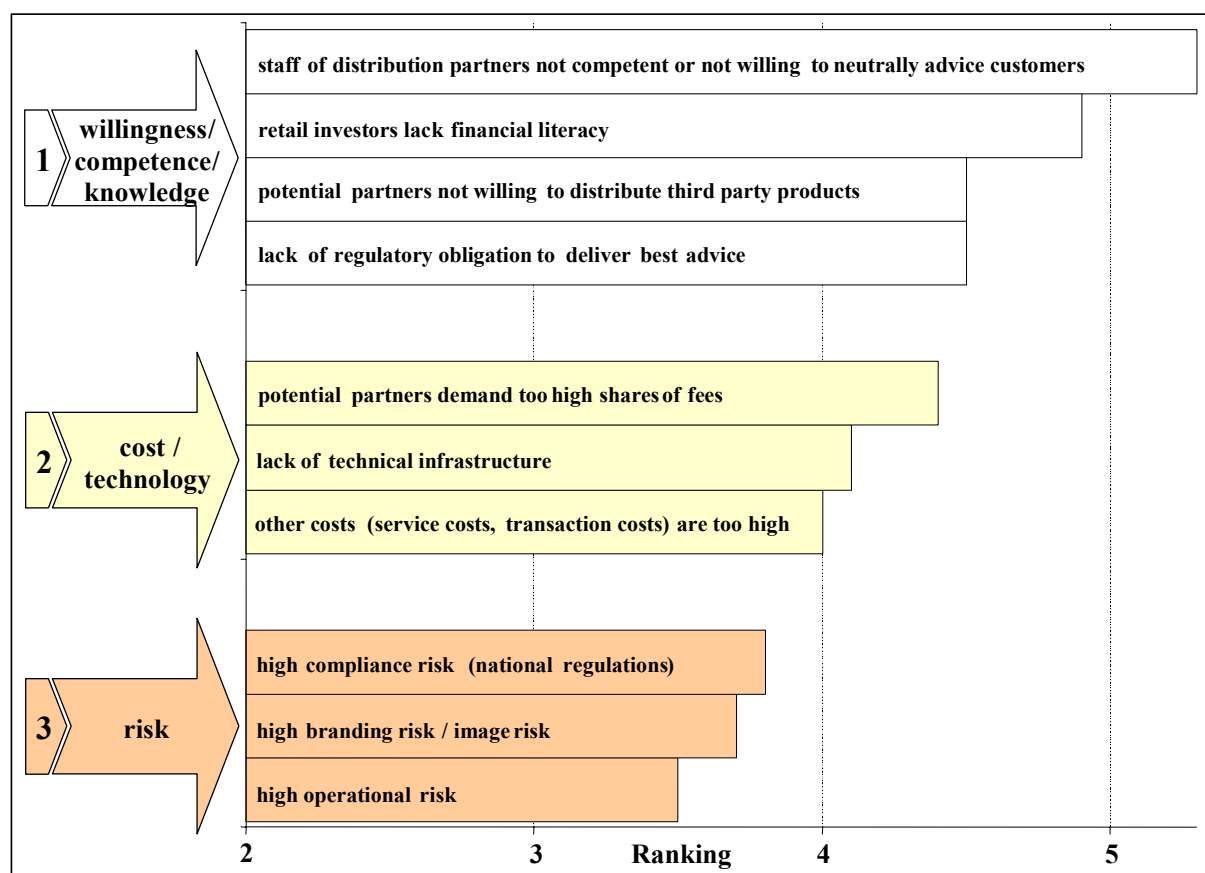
1 willingness/ competence/ knowledge

staff of distribution partners not competent or not willing to neutrally advice customers

retail investors lack financial literacy

potential partners not willing to distribute third party products

lack of regulatory obligation to deliver best advice

2 cost / technology

potential partners demand too high shares of fees

lack of technical infrastructure

other costs (service costs, transaction costs) are too high

3 risk

high compliance risk (national regulations)

high branding risk / image risk

high operational risk

2 3 Ranking 4 5